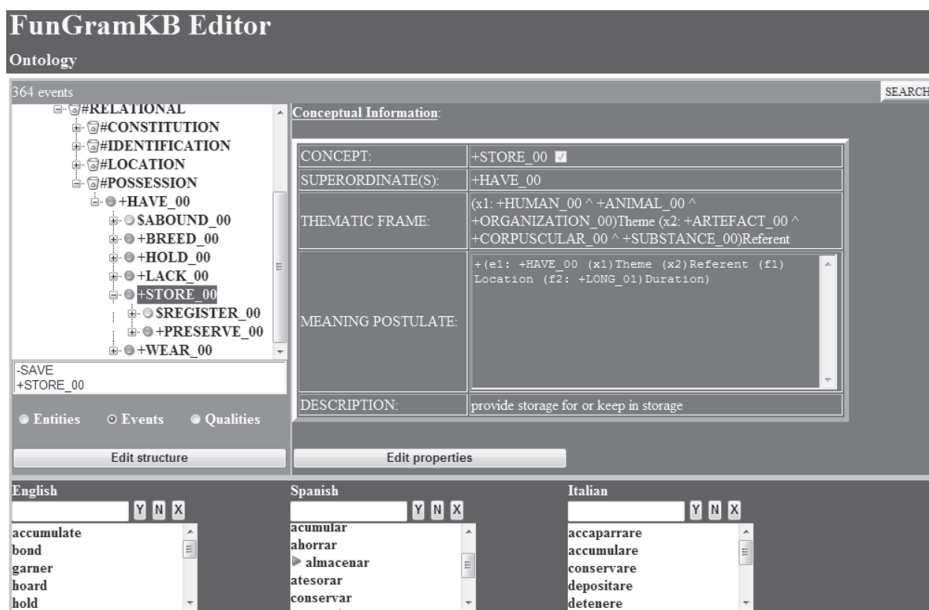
FunGramKB Editor

Ontology

364 events

SEARCH

#RELATIONAL
#CONSTITUTION
#IDENTIFICATION
#LOCATION
#POSSESSION
+HAVE_00
$ABOUND_00
+BREED_00
+HOLD_00
+LACK_00
+STORE_00
$REGISTER_00
+PRESERVE_00
+WEAR_00

-SAVE
+STORE_00

Entities Events Qualities

Edit structure

Conceptual Information:

| CONCEPT: | +STORE_00 |
|---|---|
| SUPERORDINATE(S): | +HAVE_00 |
| THEMATIC FRAME: | (x1: +HUMAN_00 ^ +ANIMAL_00 ^ +ORGANIZATION_00)Theme (x2: +ARTEFACT_00 ^ +CORPUSCULAR_00 ^ +SUBSTANCE_00)Referent |
| MEANING POSTULATE: | +(e1: +HAVE_00 (x1)Theme (x2)Referent (f1) Location (f2: +LONG_01)Duration) |
| DESCRIPTION: | provide storage for or keep in storage |

Edit properties

English
Y N X
accumulate
bond
garner
hoard
hold

Spanish
Y N X
acumular
ahorrar
almacenar
atesorar
conservar

Italian
Y N X
accaparrare
accumulare
conservare
depositare
detenere